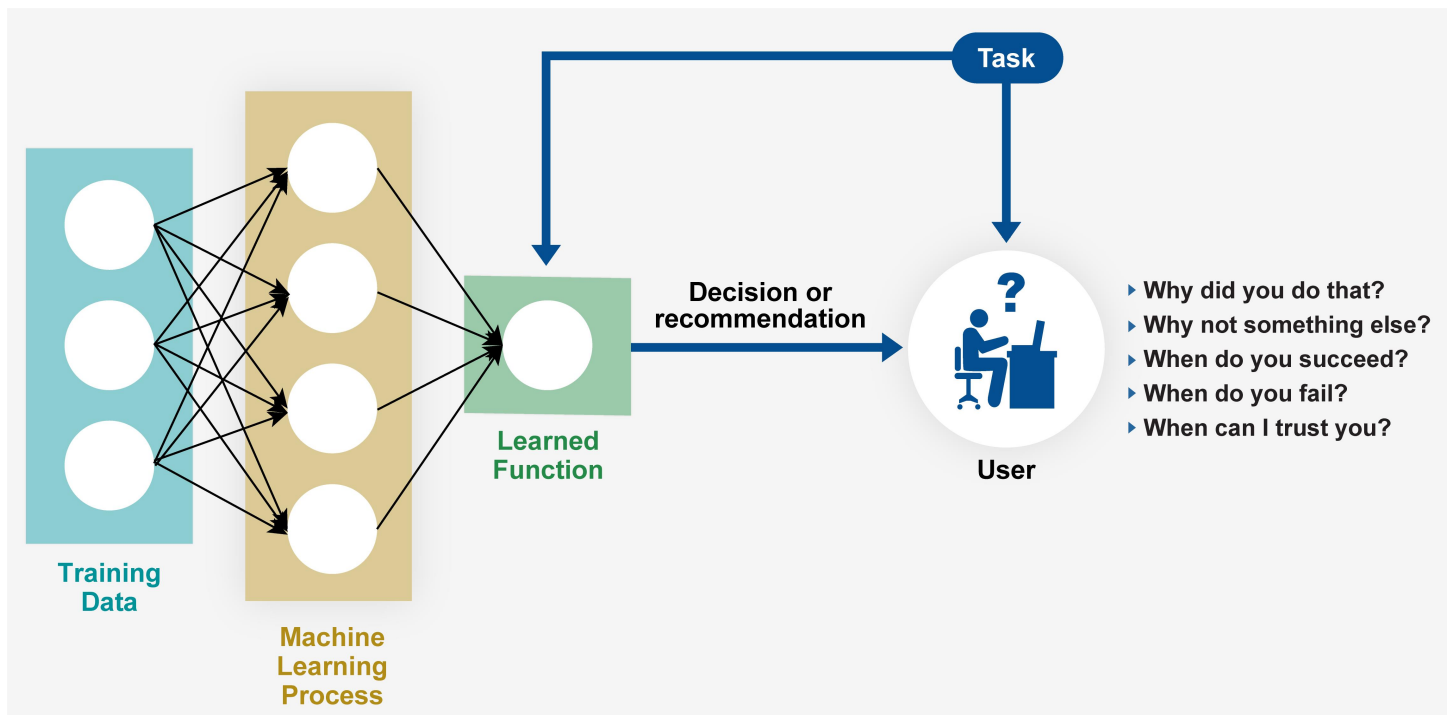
Task

Decision or recommendation

?

Why did you do that?
Why not something else?
When do you succeed?
When do you fail?
When can I trust you?

Learned Function

User

Training Data

Machine Learning Process